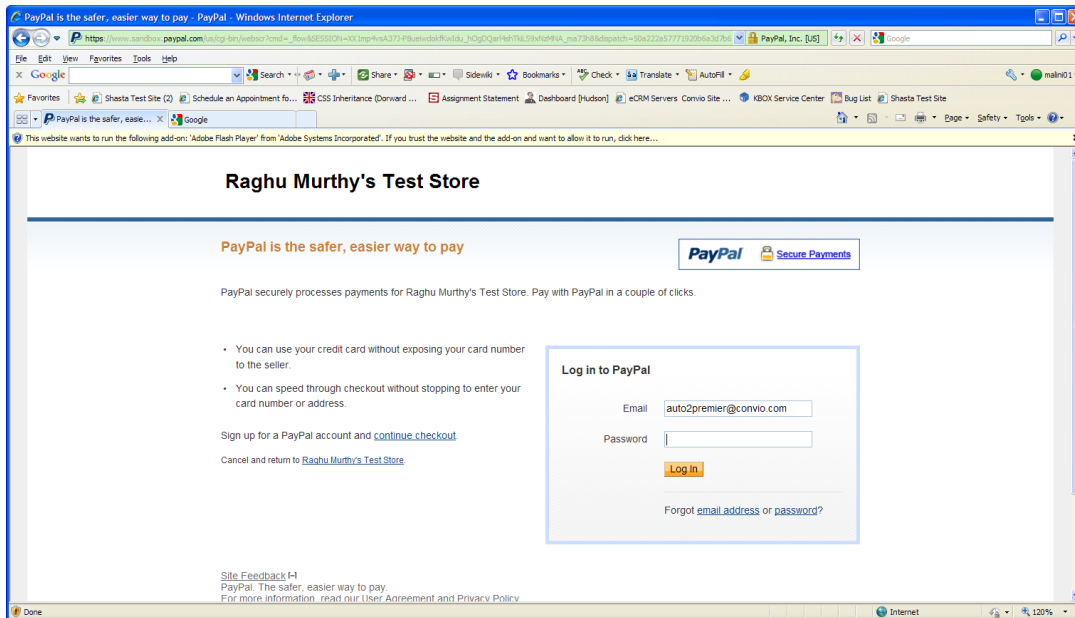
PayPal is the safer, easier way to pay - PayPal - Windows Internet Explorer

https://www.sandbox.paypal.com/us/cgi-bin/webscr?cmd=_flow&SESSION=XXImp4vsA37J-P8ueiwdokfKwIdu_hOgDQarHshTkLS9xNzMNA_ma73h8&dispatch=50a222a57771920b6a3d7b6 PayPal, Inc. [US] Google

File Edit View Favorites Tools Help

Google Search Share Sidewiki Bookmarks Check Translate AutoFill malini01

Favorites Shasta Test Site (2) Schedule an Appointment fo... CSS Inheritance (Dorward ... Assignment Statement Dashboard [Hudson] eCRM Servers Convio Site ... KBOX Service Center Bug List Shasta Test Site

PayPal is the safer, easie... Google

Page Safety Tools

This website wants to run the following add-on: 'Adobe Flash Player' from 'Adobe Systems Incorporated'. If you trust the website and the add-on and want to allow it to run, click here...

Raghu Murthy's Test Store

PayPal is the safer, easier way to pay

PayPal Secure Payments

PayPal securely processes payments for Raghu Murthy's Test Store. Pay with PayPal in a couple of clicks.

• You can use your credit card without exposing your card number to the seller.

• You can speed through checkout without stopping to enter your card number or address.

Sign up for a PayPal account and continue checkout.

Cancel and return to Raghu Murthy's Test Store.

Log in to PayPal

Email auto2premier@convio.com

Password

Log In

Forgot email address or password?

Site Feedback [-]
PayPal. The safer, easier way to pay.
For more information, read our User Agreement and Privacy Policy.

Done Internet 120%